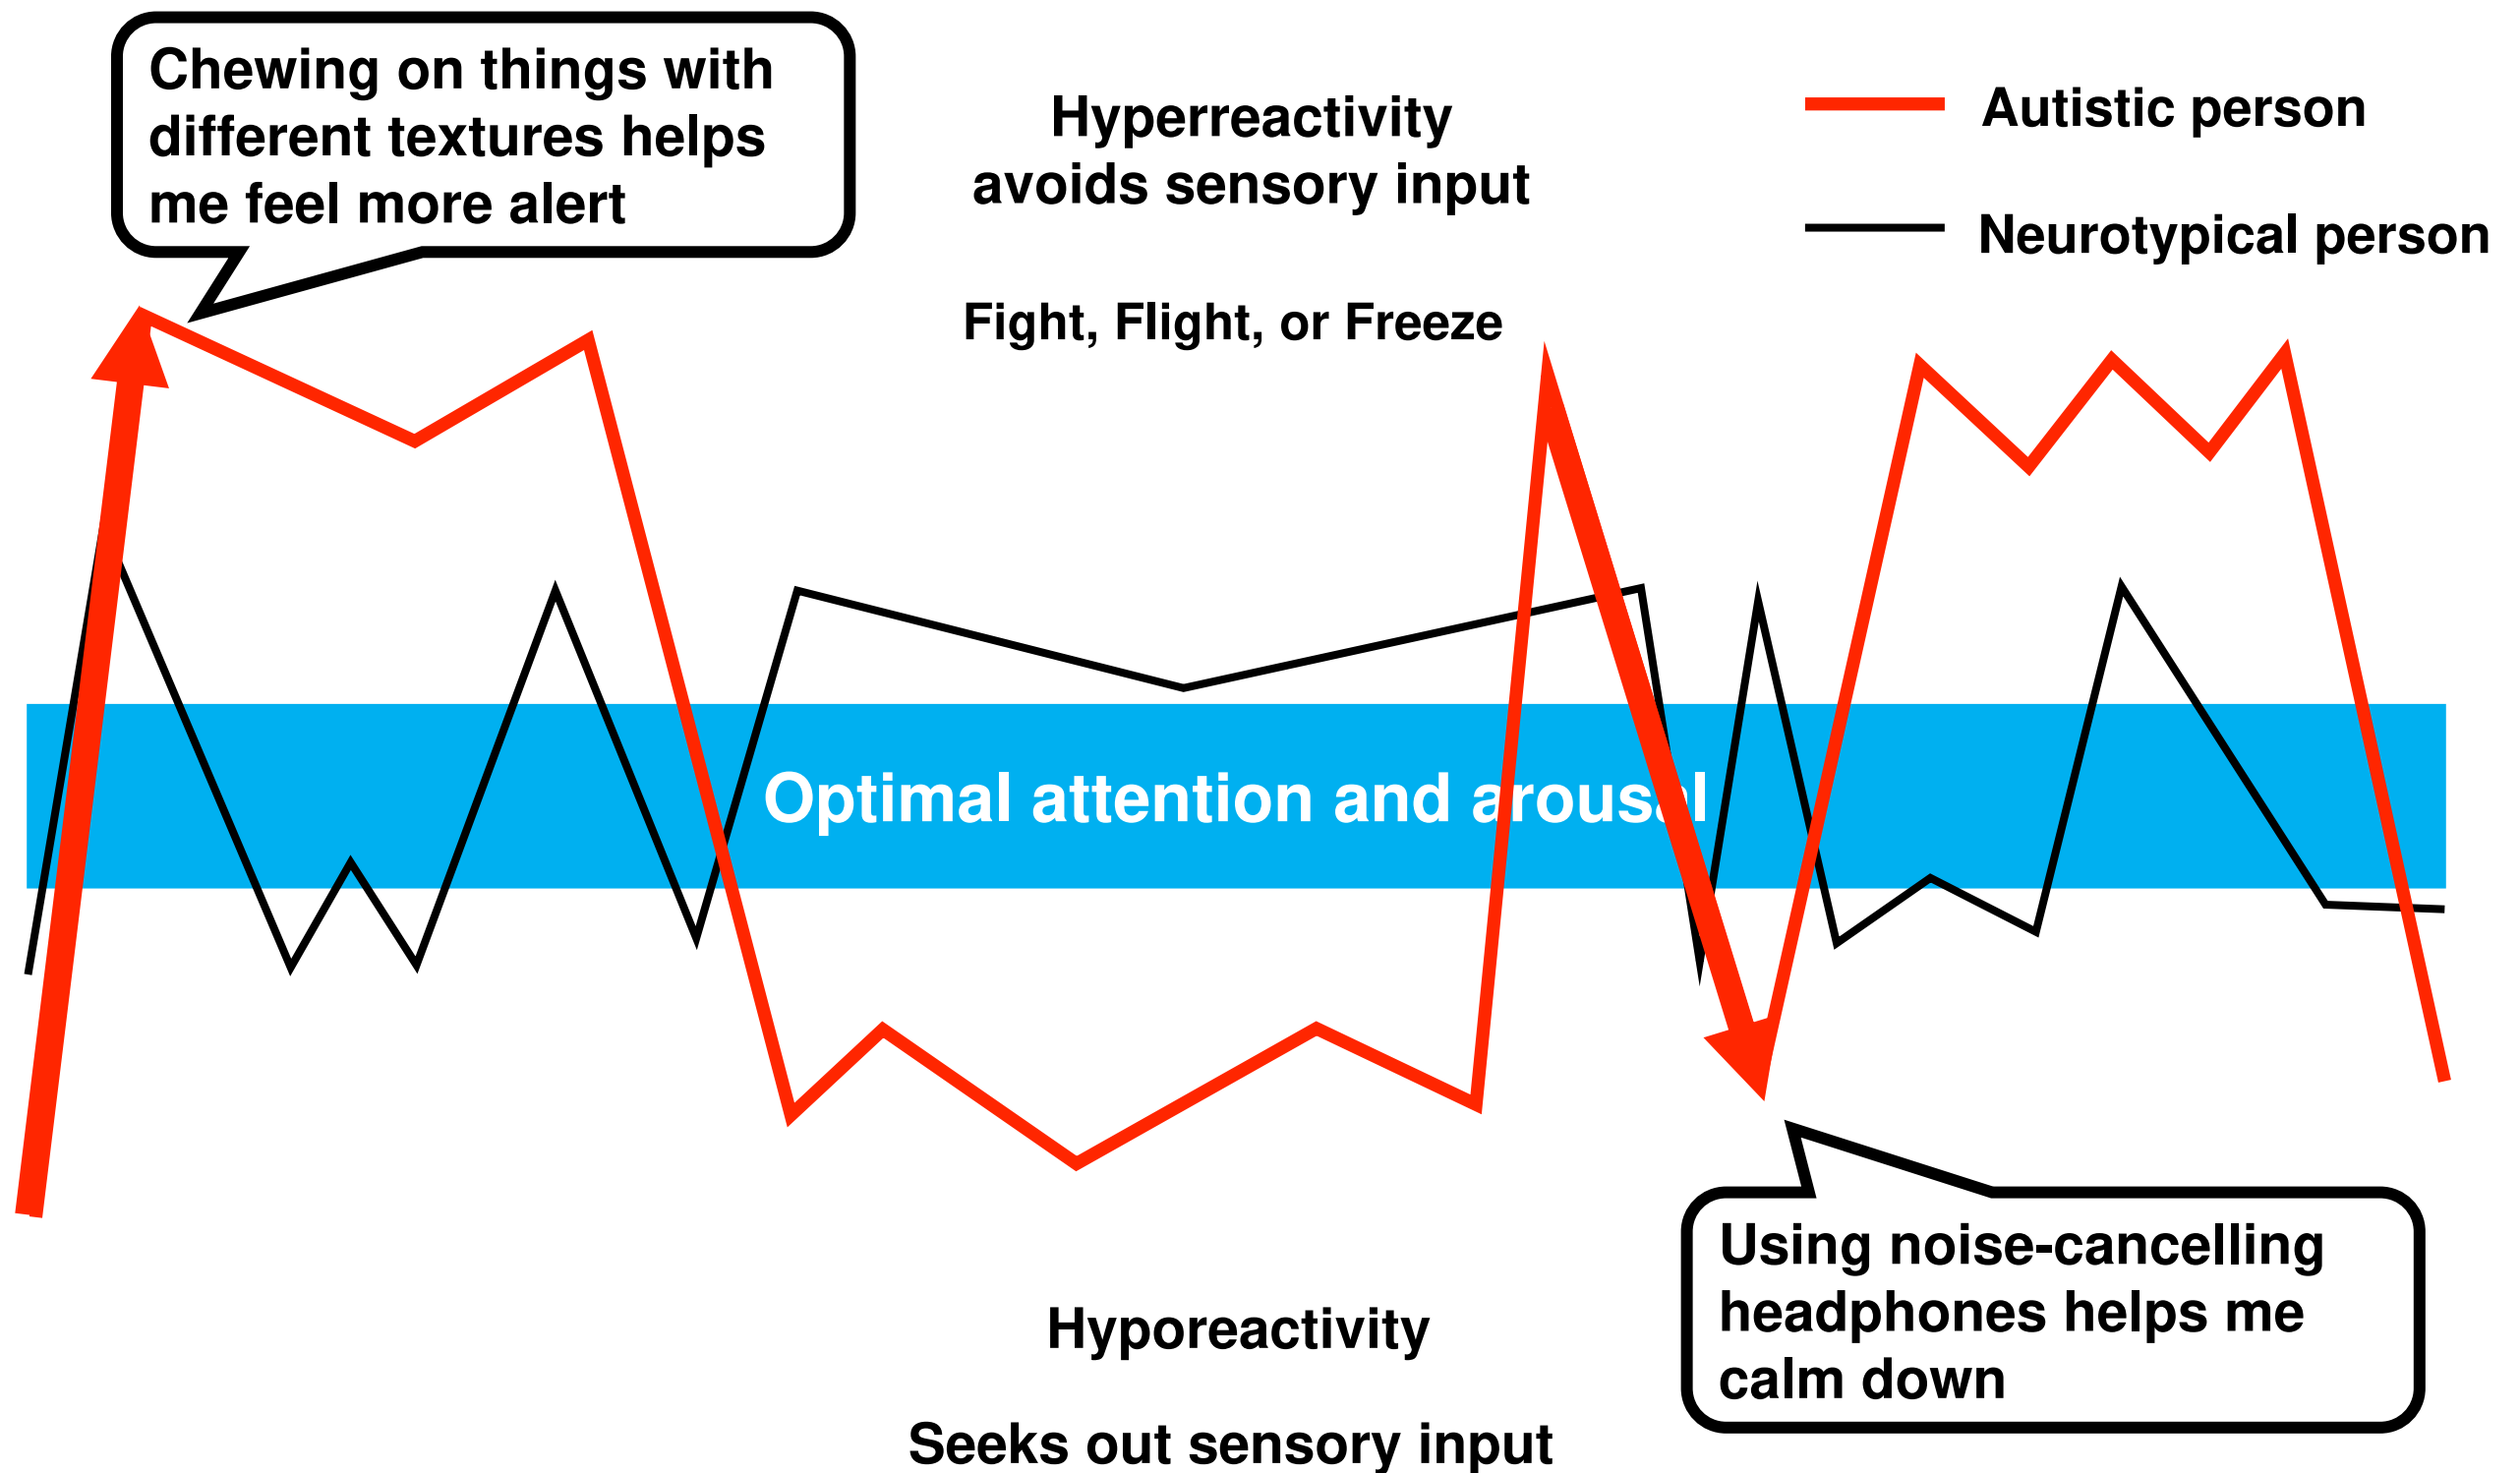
Chewing on things with different textures helps me feel more alert

Hyperreactivity
avoids sensory input

Fight, Flight, or Freeze

Autistic person

Neurotypical person

Optimal attention and arousal

Hyporeactivity

Seeks out sensory input

Using noise-cancelling headphones helps me calm down